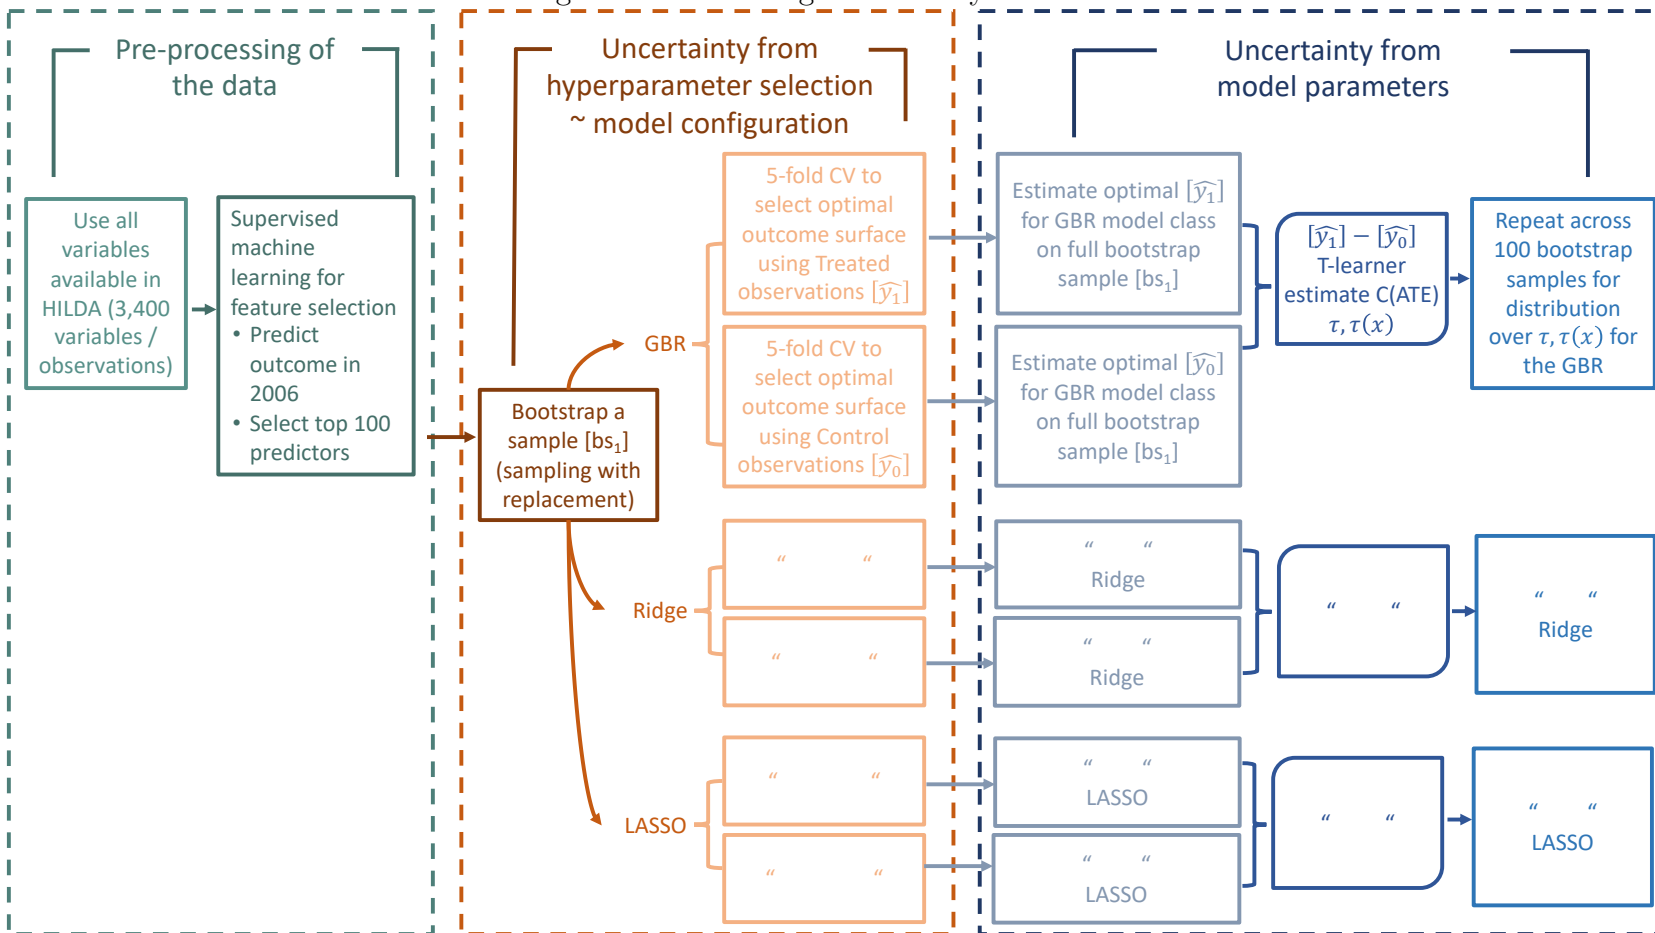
Pre-processing of the data

Use all variables available in HILDA (3,400 variables / observations)

Supervised machine learning for feature selection
• Predict outcome in 2006
• Select top 100 predictors

Uncertainty from hyperparameter selection ~ model configuration

Bootstrap a sample [$bs_1$] (sampling with replacement)

GBR

5-fold CV to select optimal outcome surface using Treated observations [$\widehat{y_1}$]

5-fold CV to select optimal outcome surface using Control observations [$\widehat{y_0}$]

Ridge

" "

" "

LASSO

" "

" "

Uncertainty from model parameters

Estimate optimal [$\widehat{y_1}$] for GBR model class on full bootstrap sample [$bs_1$]

Estimate optimal [$\widehat{y_0}$] for GBR model class on full bootstrap sample [$bs_1$]

[$\widehat{y_1}$] − [$\widehat{y_0}$] T-learner estimate C(ATE) $\tau, \tau(x)$

Repeat across 100 bootstrap samples for distribution over $\tau, \tau(x)$ for the GBR

" " Ridge

" " Ridge

" "

" " Ridge

" " LASSO

" " LASSO

" "

" " LASSO